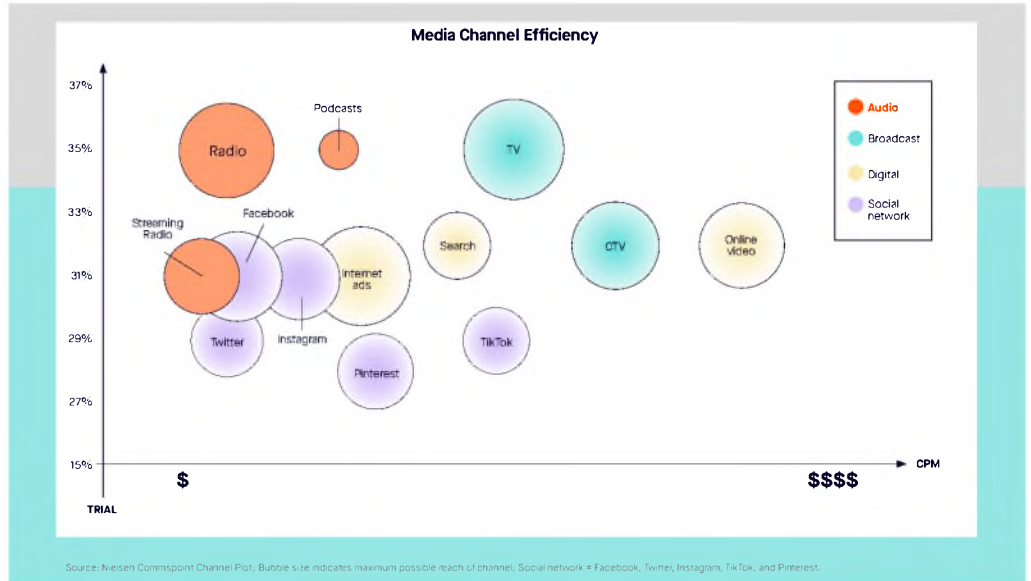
Media Channel Efficiency

37%
35%
33%
31%
29%
27%
15%

TRIAL

Podcasts
Radio
TV
Streaming Radio
Facebook
Search
CTV
Online video
Internet ads
Instagram
Twitter
TikTok
Pinterest

Audio
Broadcast
Digital
Social network

$
$$$$
CPM

Source: Nielsen Commspoint Channel Plot. Bubble size indicates maximum possible reach of channel. Social network = Facebook, Twitter, Instagram, TikTok, and Pinterest.